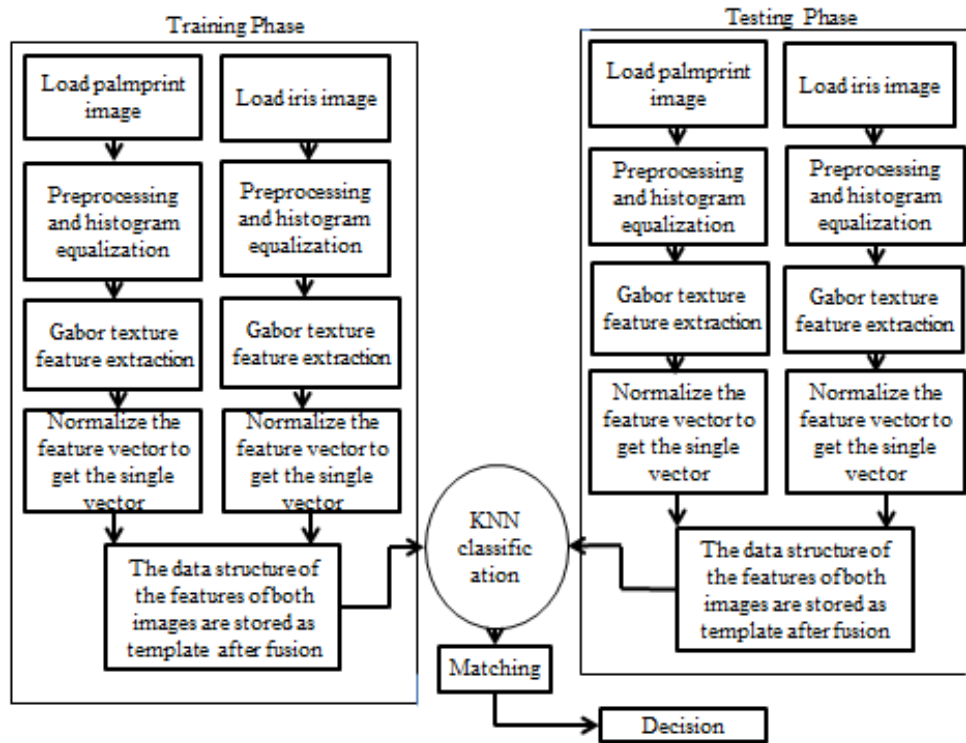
Training Phase

Load palmprint image

Load iris image

Preprocessing and histogram equalization

Preprocessing and histogram equalization

Gabor texture feature extraction

Gabor texture feature extraction

Normalize the feature vector to get the single vector

Normalize the feature vector to get the single vector

The data structure of the features of both images are stored as template after fusion

KNN classific ation

Matching

Decision

Testing Phase

Load palmprint image

Load iris image

Preprocessing and histogram equalization

Preprocessing and histogram equalization

Gabor texture feature extraction

Gabor texture feature extraction

Normalize the feature vector to get the single vector

Normalize the feature vector to get the single vector

The data structure of the features of both images are stored as template after fusion